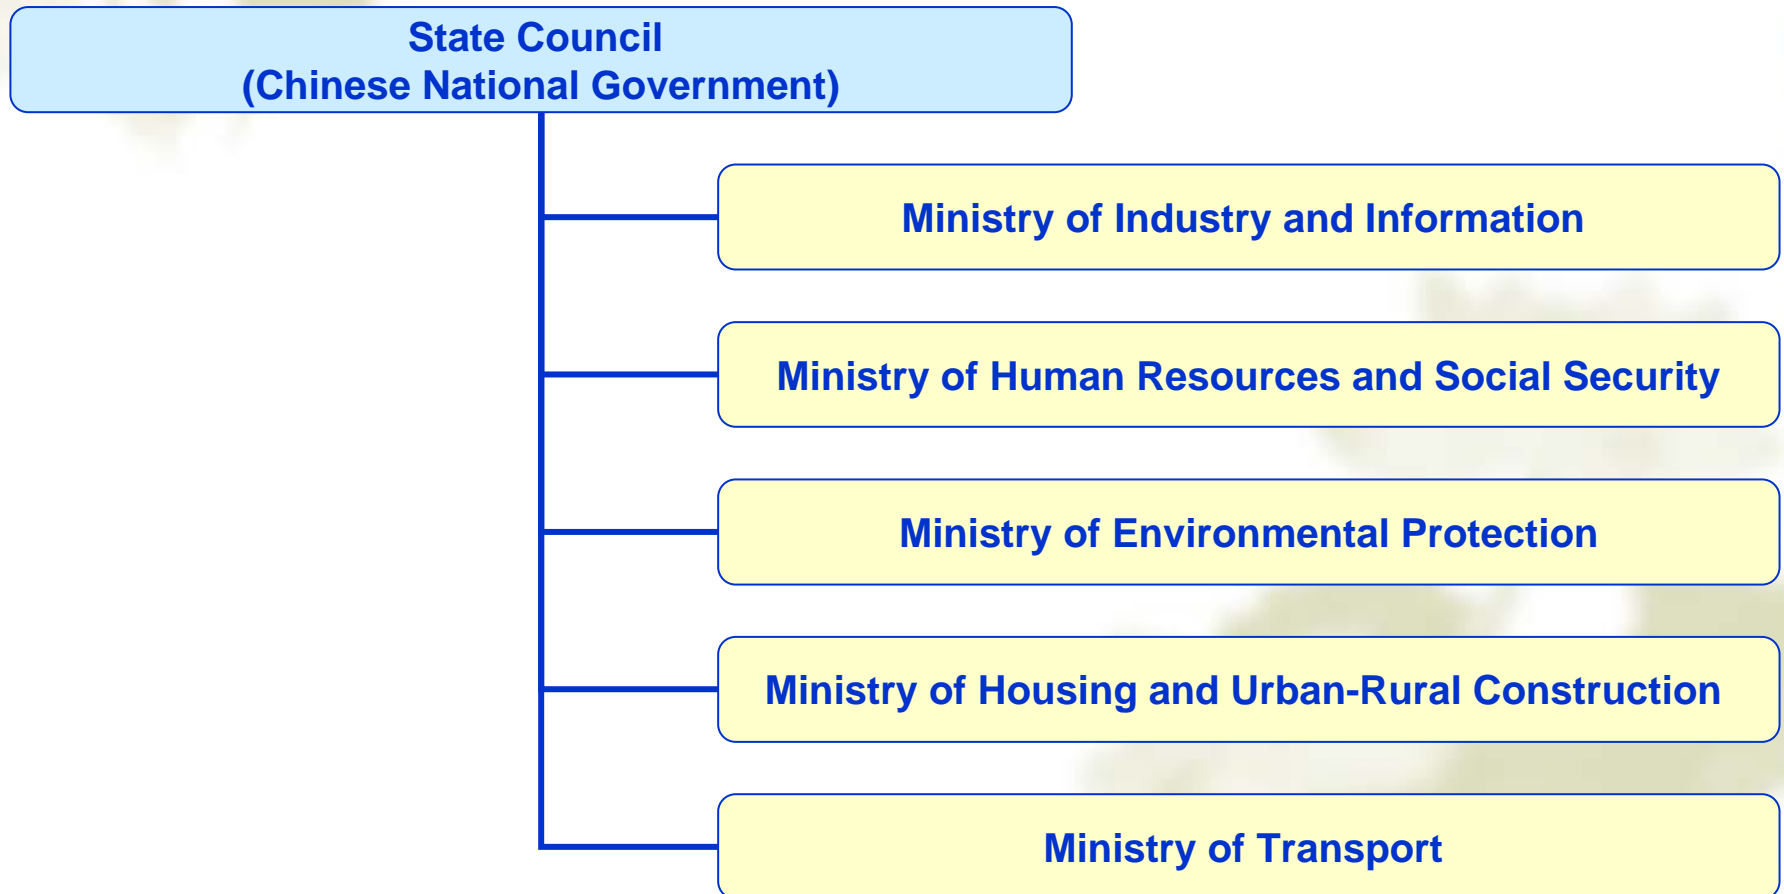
State Council
(Chinese National Government)

Ministry of Industry and Information

Ministry of Human Resources and Social Security

Ministry of Environmental Protection

Ministry of Housing and Urban-Rural Construction

Ministry of Transport